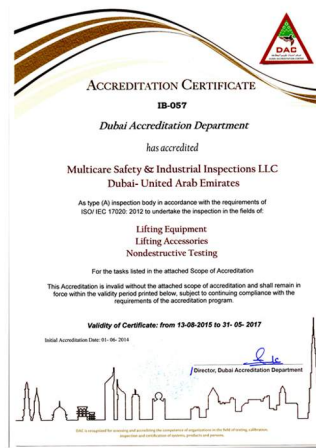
DAC

ACCREDITATION CERTIFICATE

IB-057

Dubai Accreditation Department

has accredited

Multicare Safety & Industrial Inspections LLC
Dubai- United Arab Emirates

As type (A) inspection body in accordance with the requirements of ISO/ IEC 17020: 2012 to undertake the inspection in the fields of:

Lifting Equipment
Lifting Accessories
Nondestructive Testing

For the tasks listed in the attached Scope of Accreditation

This Accreditation is invalid without the attached scope of accreditation and shall remain in force within the validity period printed below, subject to continuing compliance with the requirements of the accreditation program.

Validity of Certificate: from 13-08-2015 to 31- 05- 2017

Initial Accreditation Date: 01- 06- 2014

Director, Dubai Accreditation Department

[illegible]